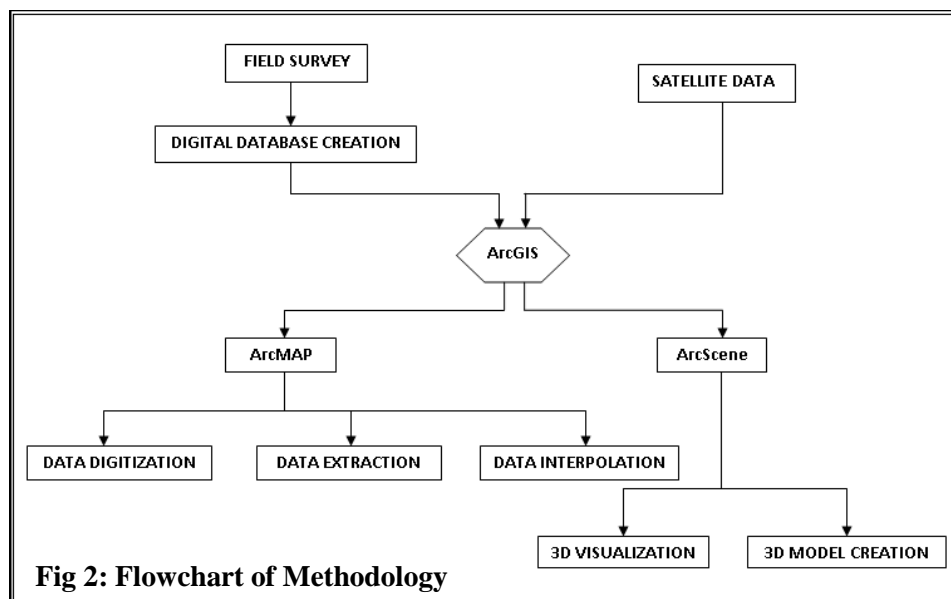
FIELD SURVEY

SATELLITE DATA

DIGITAL DATABASE CREATION

ArcGIS

ArcMAP

ArcScene

DATA DIGITIZATION

DATA EXTRACTION

DATA INTERPOLATION

3D VISUALIZATION

3D MODEL CREATION

Fig 2: Flowchart of Methodology